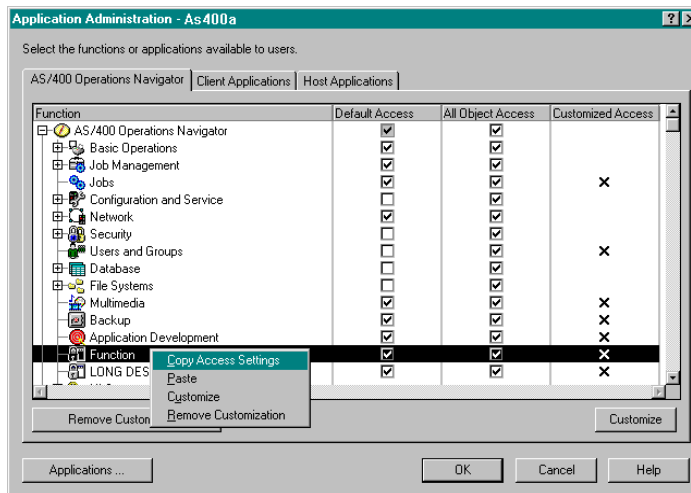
Application Administration - As400a

? X

Select the functions or applications available to users.

AS/400 Operations Navigator | Client Applications | Host Applications

| Function | Default Access | All Object Access | Customized Access |
|---|---|---|---|
| AS/400 Operations Navigator | ☑ | ☑ | |
| Basic Operations | ☑ | ☑ | |
| Job Management | ☑ | ☑ | |
| Jobs | ☑ | ☑ | ✕ |
| Configuration and Service | ☐ | ☑ | |
| Network | ☑ | ☑ | |
| Security | ☐ | ☑ | |
| Users and Groups | ☐ | ☑ | ✕ |
| Database | ☑ | ☑ | |
| File Systems | ☑ | ☑ | |
| Multimedia | ☑ | ☑ | ✕ |
| Backup | ☑ | ☑ | ✕ |
| Application Development | ☑ | ☑ | ✕ |
| Function | ☑ | ☑ | ✕ |
| LONG DES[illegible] | ☑ | ☑ | ✕ |

Copy Access Settings
Paste
Customize
Remove Customization

Remove Custom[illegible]

Customize

Applications ...

OK

Cancel

Help